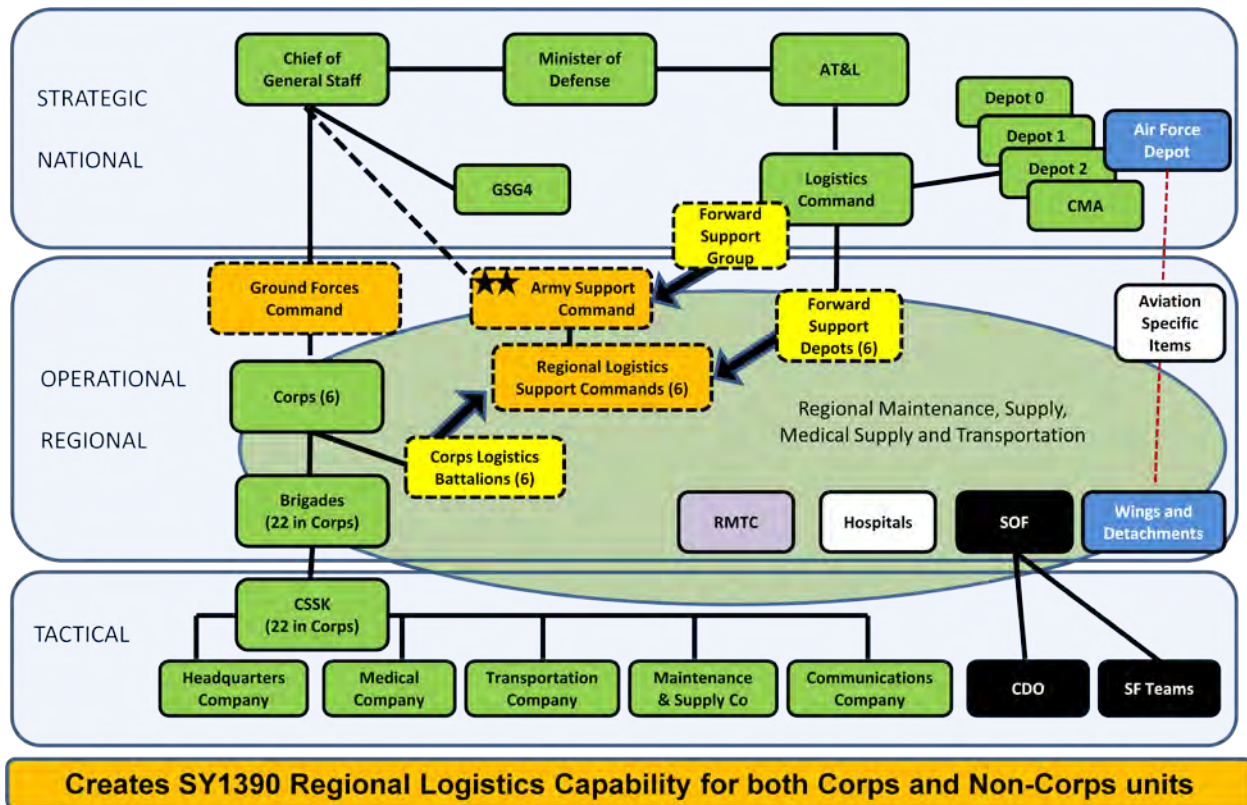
STRATEGIC

NATIONAL

Chief of General Staff

Minister of Defense

AT&L

Depot 0

Depot 1

Depot 2

CMA

Air Force Depot

GSG4

Logistics Command

Forward Support Group

OPERATIONAL

REGIONAL

Ground Forces Command

★★ Army Support Command

Forward Support Depots (6)

Aviation Specific Items

Regional Logistics Support Commands (6)

Corps (6)

Regional Maintenance, Supply, Medical Supply and Transportation

Corps Logistics Battalions (6)

Brigades (22 in Corps)

RMTC

Hospitals

SOF

Wings and Detachments

TACTICAL

CSSK (22 in Corps)

Headquarters Company

Medical Company

Transportation Company

Maintenance & Supply Co

Communications Company

CDO

SF Teams

Creates SY1390 Regional Logistics Capability for both Corps and Non-Corps units